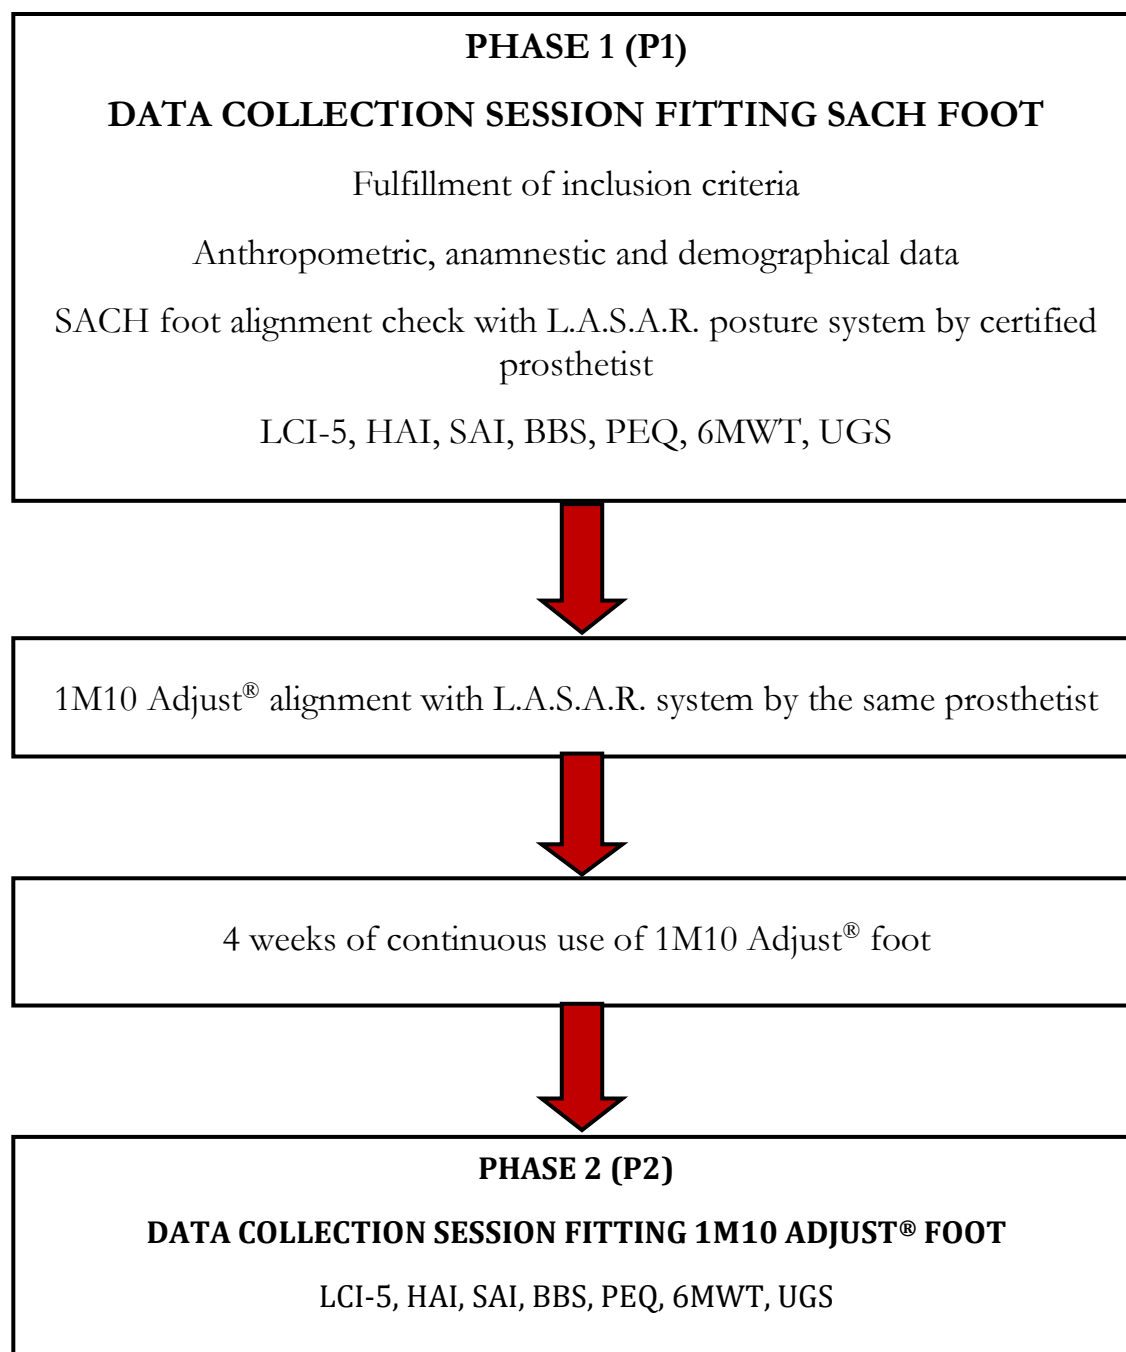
PHASE 1 (P1)

DATA COLLECTION SESSION FITTING SACH FOOT

Fulfillment of inclusion criteria

Anthropometric, anamnestic and demographical data

SACH foot alignment check with L.A.S.A.R. posture system by certified prosthetist

LCI-5, HAI, SAI, BBS, PEQ, 6MWT, UGS

1M10 Adjust® alignment with L.A.S.A.R. system by the same prosthetist

4 weeks of continuous use of 1M10 Adjust® foot

PHASE 2 (P2)

DATA COLLECTION SESSION FITTING 1M10 ADJUST® FOOT

LCI-5, HAI, SAI, BBS, PEQ, 6MWT, UGS